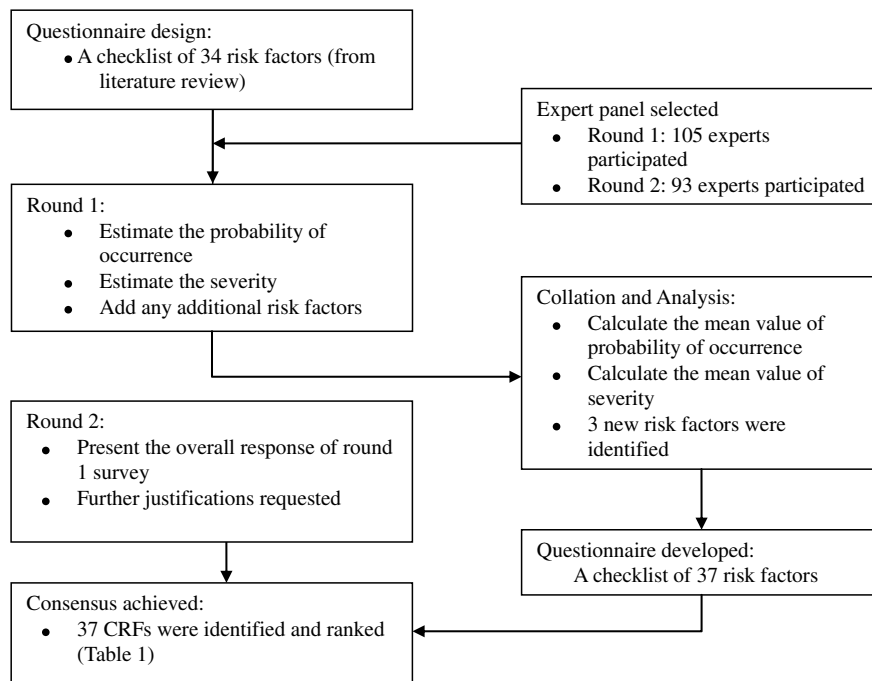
Questionnaire design:
• A checklist of 34 risk factors (from literature review)

Expert panel selected
• Round 1: 105 experts participated
• Round 2: 93 experts participated

Round 1:
• Estimate the probability of occurrence
• Estimate the severity
• Add any additional risk factors

Collation and Analysis:
• Calculate the mean value of probability of occurrence
• Calculate the mean value of severity
• 3 new risk factors were identified

Round 2:
• Present the overall response of round 1 survey
• Further justifications requested

Questionnaire developed:
A checklist of 37 risk factors

Consensus achieved:
• 37 CRFs were identified and ranked (Table 1)